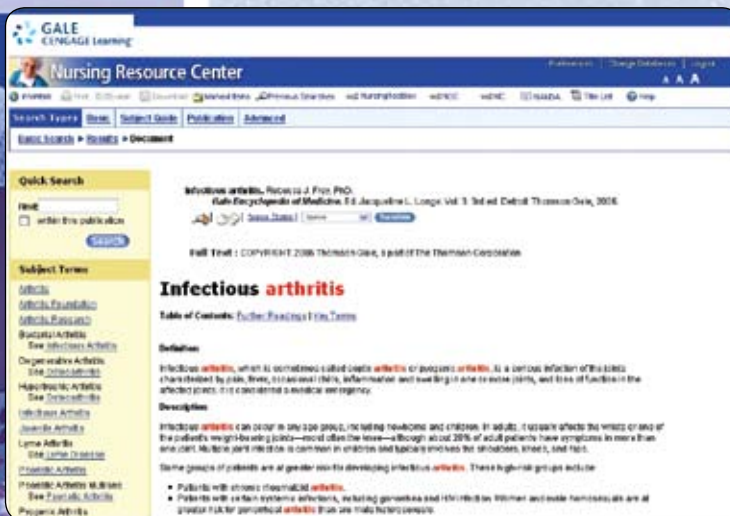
GALE CENGAGE Learning

Nursing Resource Center

Preferences | Change Databases | Logout

A A A

Search Types | Basic | Subject Guide | Publication | Advanced

Basic Search > Results > Document

Quick Search

Find:

within this publication

Search

Subject Terms

Arthritis

Arthritis Foundation

Arthritis Research

Bacterial Arthritis See Infectious Arthritis

Degenerative Arthritis See Osteoarthritis

Hypertrophic Arthritis See Osteoarthritis

Infectious Arthritis

Juvenile Arthritis

Lyme Arthritis See Lyme Disease

Psoriatic Arthritis

Psoriatic Arthritis Mutilans See Psoriatic Arthritis

Pyogenic Arthritis

Infectious arthritis. Rebecca J. Frey, PhD. Gale Encyclopedia of Medicine. Ed. Jacqueline L. Longe. Vol. 3. 3rd ed. Detroit: Thomson Gale, 2006.

Full Text : COPYRIGHT 2006 Thomson Gale, a part of The Thomson Corporation

Infectious arthritis

Table of Contents: Further Readings | Key Terms

Definition

Infectious arthritis, which is sometimes called septic arthritis or pyogenic arthritis, is a serious infection of the joints characterized by pain, fever, occasional chills, inflammation and swelling in one or more joints, and loss of function in the affected joints. It is considered a medical emergency.

Description

Infectious arthritis can occur in any age group, including newborns and children. In adults, it usually affects the wrists or one of the patient's weight-bearing joints—most often the knee—although about 20% of adult patients have symptoms in more than one joint. Multiple joint infection is common in children and typically involves the shoulders, knees, and hips.

Some groups of patients are at greater risk for developing infectious arthritis. These high-risk groups include:

• Patients with chronic rheumatoid arthritis.

• Patients with certain systemic infections, including gonorrhea and HIV infection. Women and male homosexuals are at greater risk for gonococcal arthritis than are male heterosexuals.